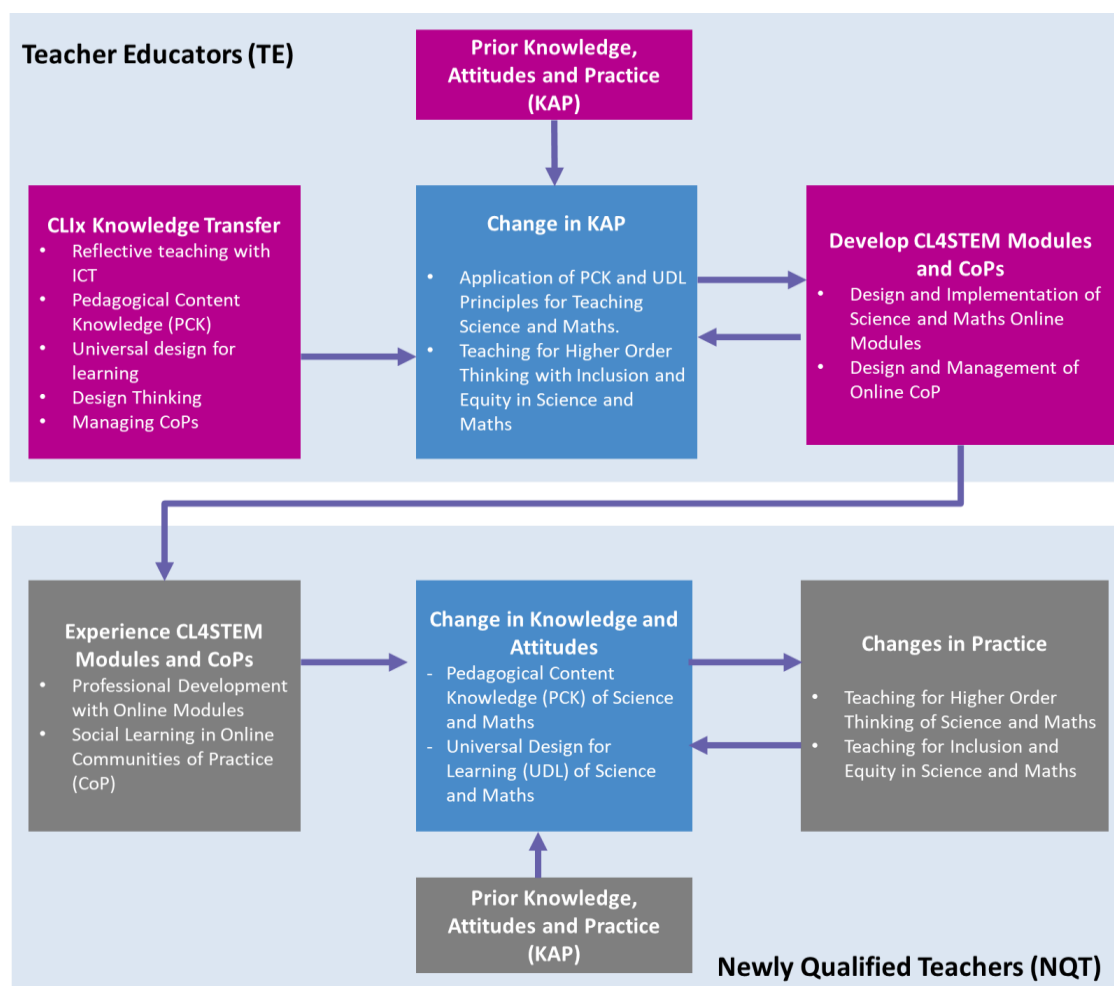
Teacher Educators (TE)

Prior Knowledge, Attitudes and Practice (KAP)

CLIx Knowledge Transfer
- Reflective teaching with ICT
- Pedagogical Content Knowledge (PCK)
- Universal design for learning
- Design Thinking
- Managing CoPs

Change in KAP
- Application of PCK and UDL Principles for Teaching Science and Maths.
- Teaching for Higher Order Thinking with Inclusion and Equity in Science and Maths

Develop CL4STEM Modules and CoPs
- Design and Implementation of Science and Maths Online Modules
- Design and Management of Online CoP

Experience CL4STEM Modules and CoPs
- Professional Development with Online Modules
- Social Learning in Online Communities of Practice (CoP)

Change in Knowledge and Attitudes
- Pedagogical Content Knowledge (PCK) of Science and Maths
- Universal Design for Learning (UDL) of Science and Maths

Changes in Practice
- Teaching for Higher Order Thinking of Science and Maths
- Teaching for Inclusion and Equity in Science and Maths

Prior Knowledge, Attitudes and Practice (KAP)

Newly Qualified Teachers (NQT)